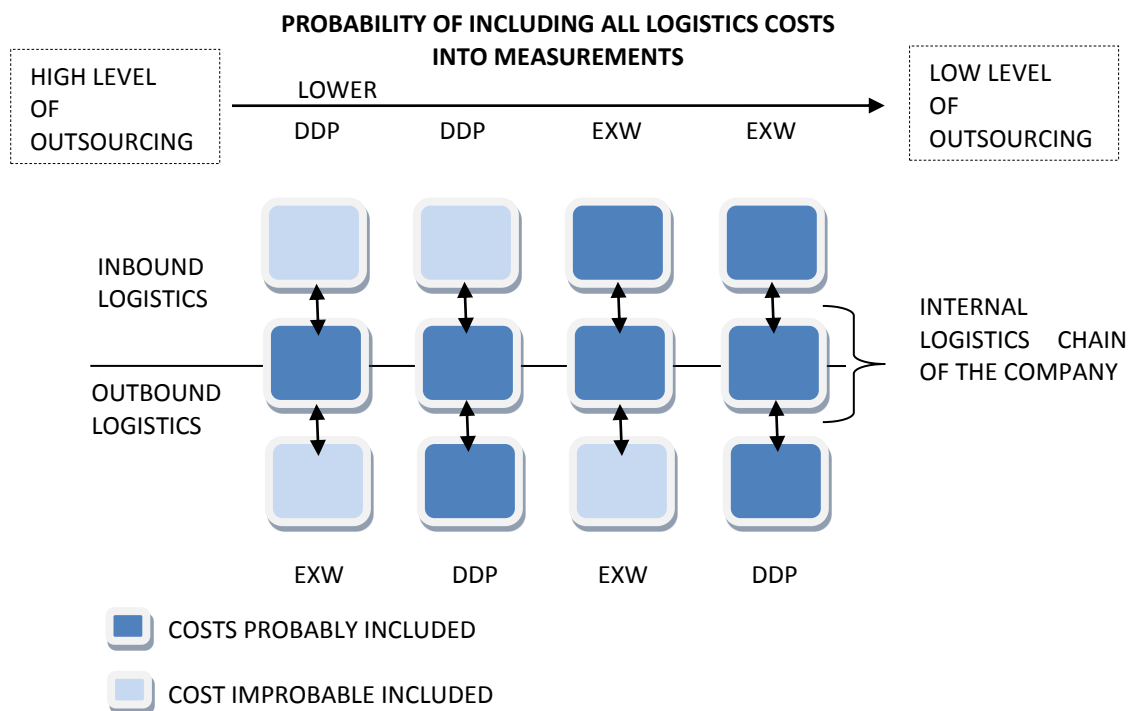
PROBABILITY OF INCLUDING ALL LOGISTICS COSTS INTO MEASUREMENTS

HIGH LEVEL OF OUTSOURCING

LOWER

LOW LEVEL OF OUTSOURCING

DDP DDP EXW EXW

INBOUND LOGISTICS

OUTBOUND LOGISTICS

INTERNAL LOGISTICS CHAIN OF THE COMPANY

EXW DDP EXW DDP

COSTS PROBABLY INCLUDED

COST IMPROBABLE INCLUDED